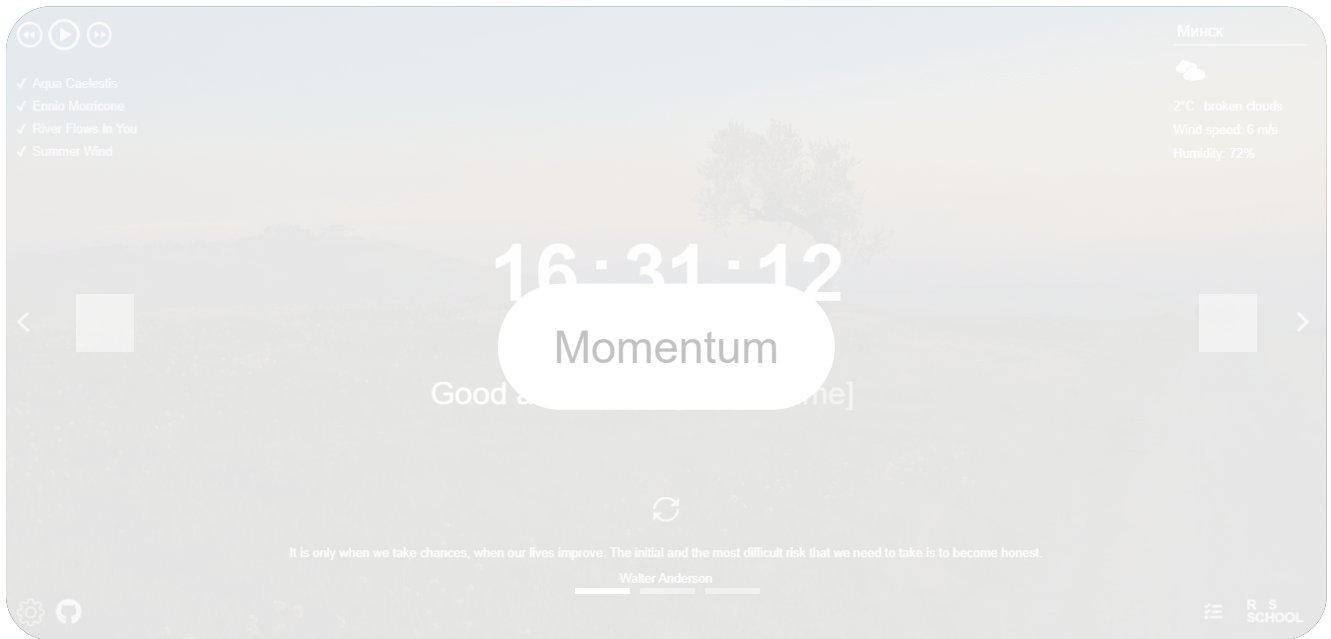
✓ Aqua Caelestis
✓ Ennio Morricone
✓ River Flows In You
✓ Summer Wind

Минск

2°C broken clouds
Wind speed: 6 m/s
Humidity: 72%

16:31:12

Momentum

Good a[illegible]me]

It is only when we take chances, when our lives improve. The initial and the most difficult risk that we need to take is to become honest.

Walter Anderson

R S SCHOOL